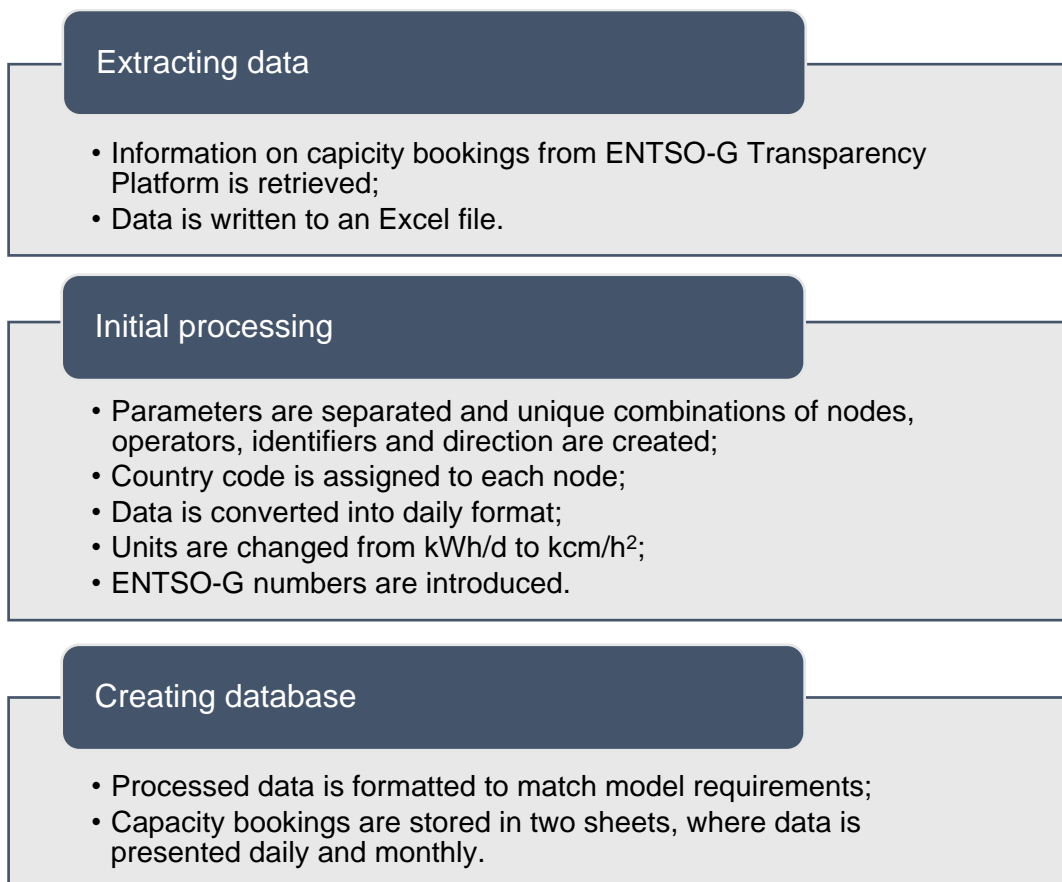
Extracting data

• Information on capicity bookings from ENTSO-G Transparency Platform is retrieved;
• Data is written to an Excel file.

Initial processing

• Parameters are separated and unique combinations of nodes, operators, identifiers and direction are created;
• Country code is assigned to each node;
• Data is converted into daily format;
• Units are changed from kWh/d to kcm/h$^2$;
• ENTSO-G numbers are introduced.

Creating database

• Processed data is formatted to match model requirements;
• Capacity bookings are stored in two sheets, where data is presented daily and monthly.